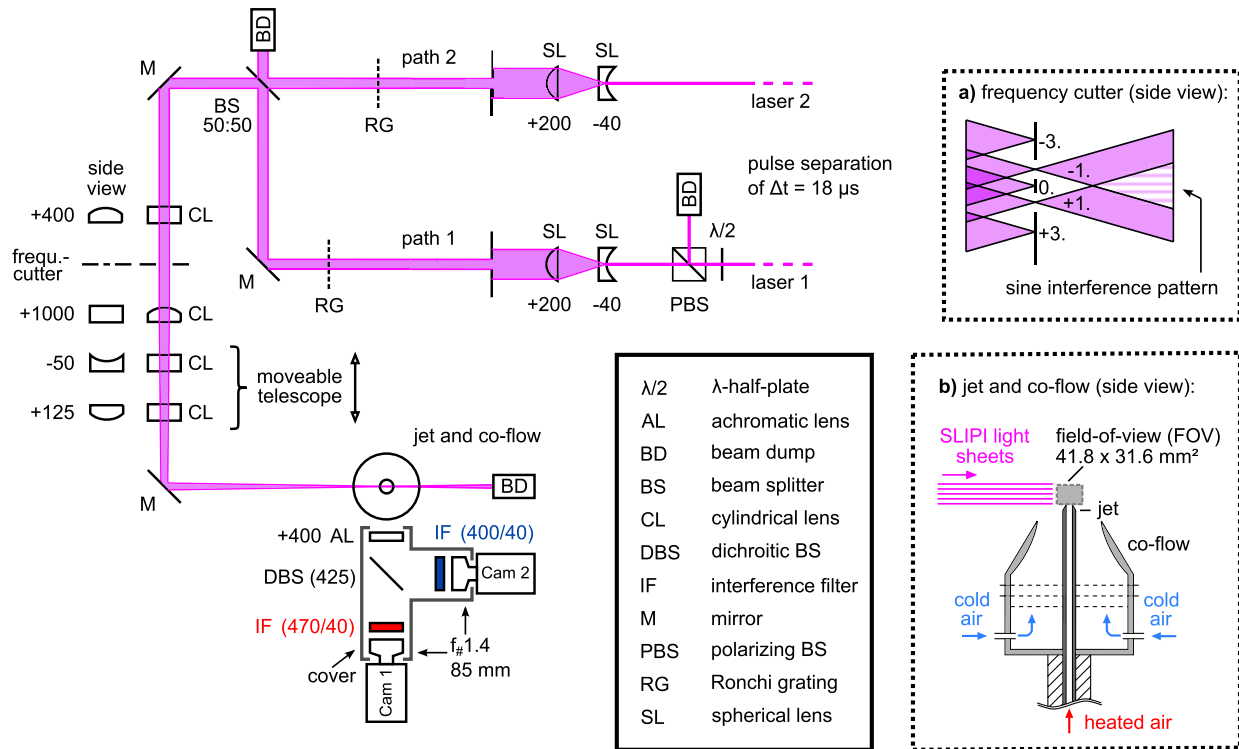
BD

M

BS 50:50

path 2

RG

SL SL

+200 -40

laser 2

pulse separation of Δt = 18 µs

BD

λ/2

side view

+400 CL

frequ.-cutter

M

RG

path 1

SL SL

+200 -40 PBS

laser 1

+1000 CL

-50 CL

+125 CL

moveable telescope

jet and co-flow

M

BD

+400 AL

IF (400/40)

DBS (425)

Cam 2

IF (470/40)

cover

Cam 1

$f_{\#}1.4$
85 mm

| | |
|---|---|
| λ/2 | λ-half-plate |
| AL | achromatic lens |
| BD | beam dump |
| BS | beam splitter |
| CL | cylindrical lens |
| DBS | dichroitic BS |
| IF | interference filter |
| M | mirror |
| PBS | polarizing BS |
| RG | Ronchi grating |
| SL | spherical lens |

a) frequency cutter (side view):

-3.

-1.

0.

+1.

+3.

sine interference pattern

b) jet and co-flow (side view):

SLIPI light sheets

field-of-view (FOV) 41.8 x 31.6 mm²

jet

co-flow

cold air

cold air

heated air